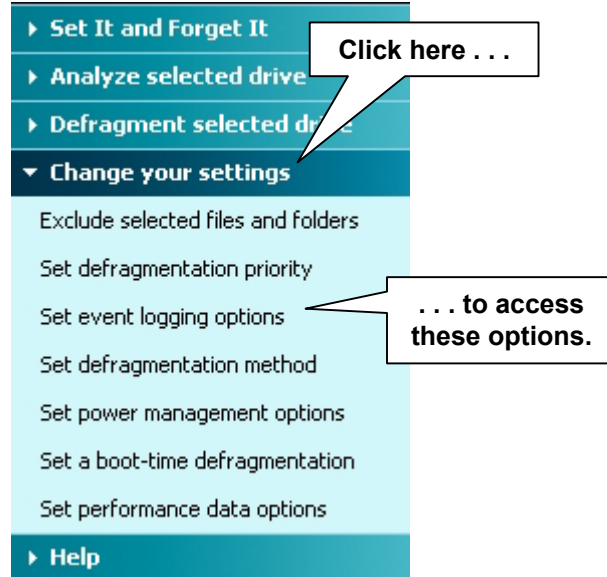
▸ Set It and Forget It

Click here . . .

▸ Analyze selected drive

▸ Defragment selected dr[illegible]

▾ Change your settings

Exclude selected files and folders

Set defragmentation priority

Set event logging options

. . . to access these options.

Set defragmentation method

Set power management options

Set a boot-time defragmentation

Set performance data options

▸ Help